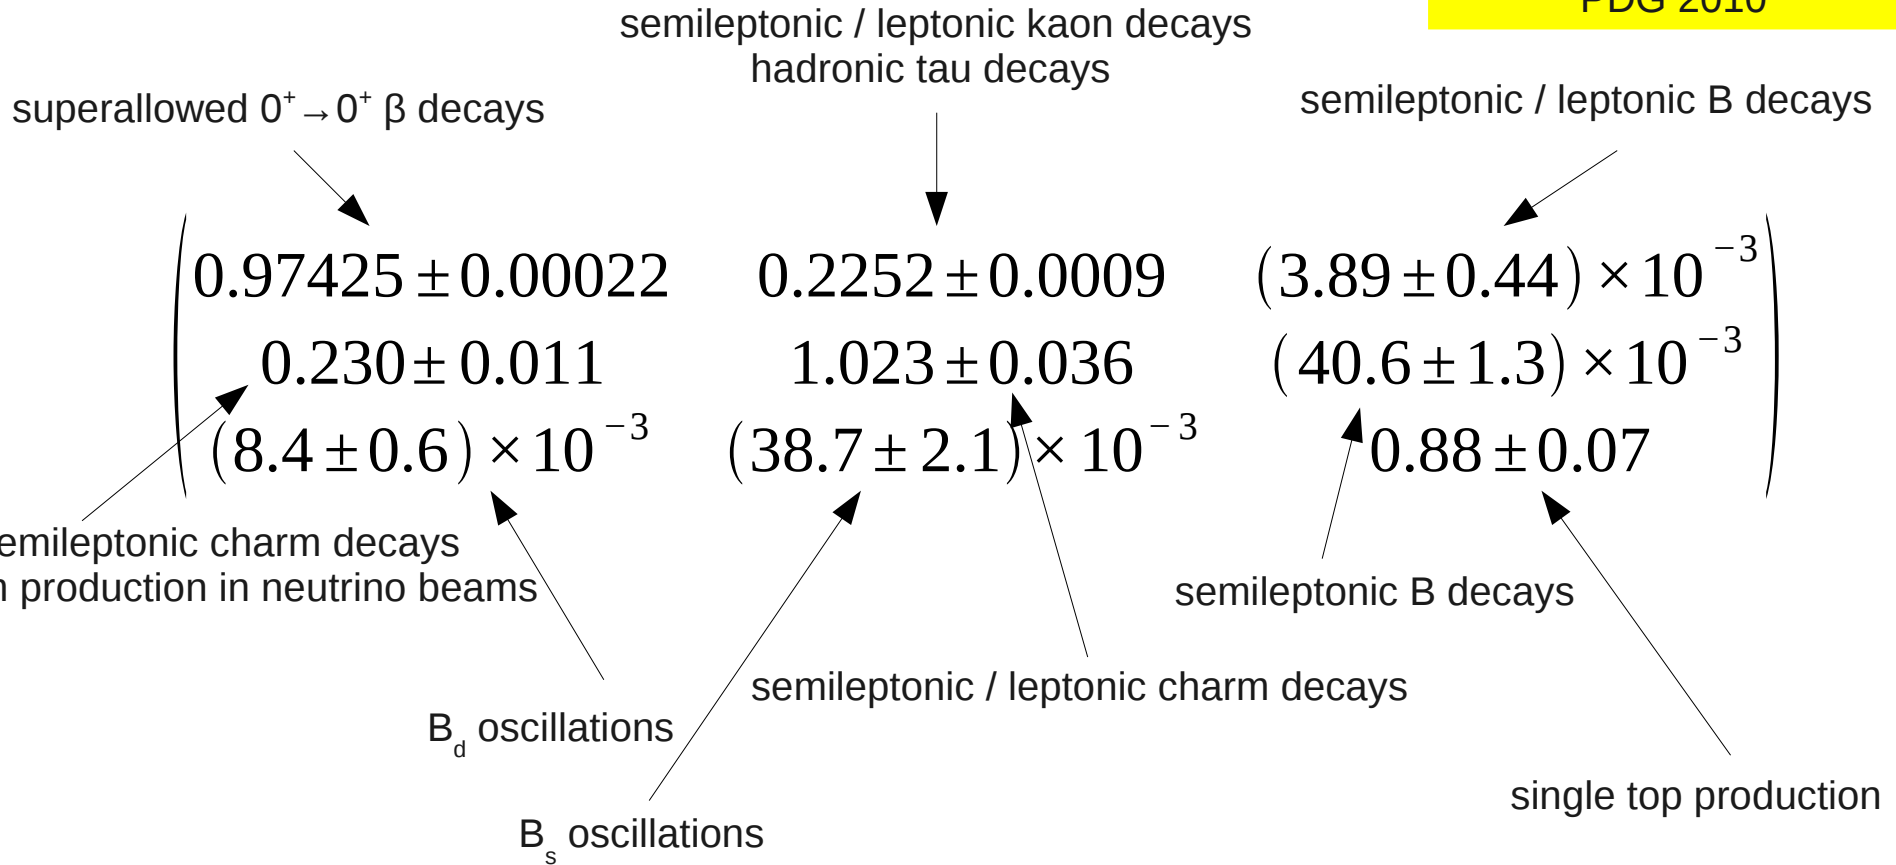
PDG 2010

semileptonic / leptonic kaon decays
hadronic tau decays

superallowed $0^+ \rightarrow 0^+$ β decays

semileptonic / leptonic B decays

$$\begin{pmatrix} 0.97425 \pm 0.00022 & 0.2252 \pm 0.0009 & (3.89 \pm 0.44) \times 10^{-3} \\ 0.230 \pm 0.011 & 1.023 \pm 0.036 & (40.6 \pm 1.3) \times 10^{-3} \\ (8.4 \pm 0.6) \times 10^{-3} & (38.7 \pm 2.1) \times 10^{-3} & 0.88 \pm 0.07 \end{pmatrix}$$

emileptonic charm decays
n production in neutrino beams

semileptonic B decays

semileptonic / leptonic charm decays

$B_d$ oscillations

single top production

$B_s$ oscillations